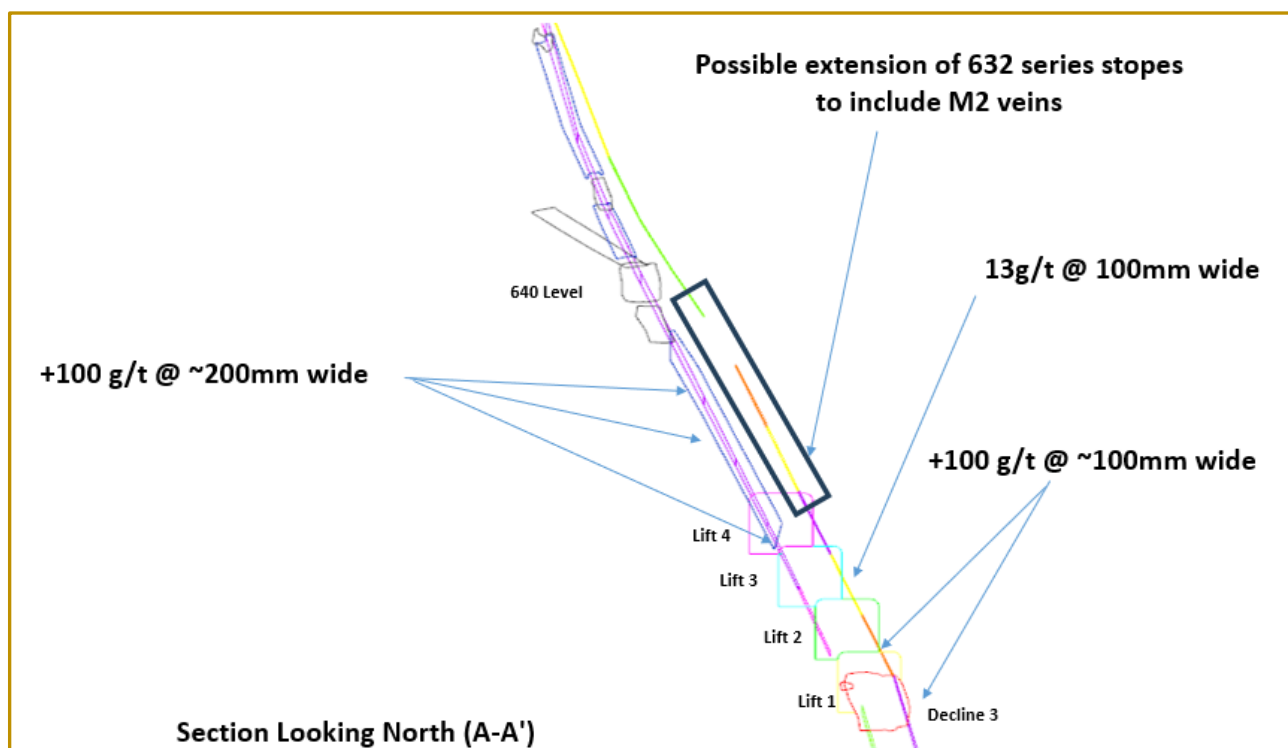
Possible extension of 632 series stopes to include M2 veins

13g/t @ 100mm wide

640 Level

+100 g/t @ ~200mm wide

+100 g/t @ ~100mm wide

Lift 4

Lift 3

Lift 2

Lift 1

Decline 3

Section Looking North (A-A')